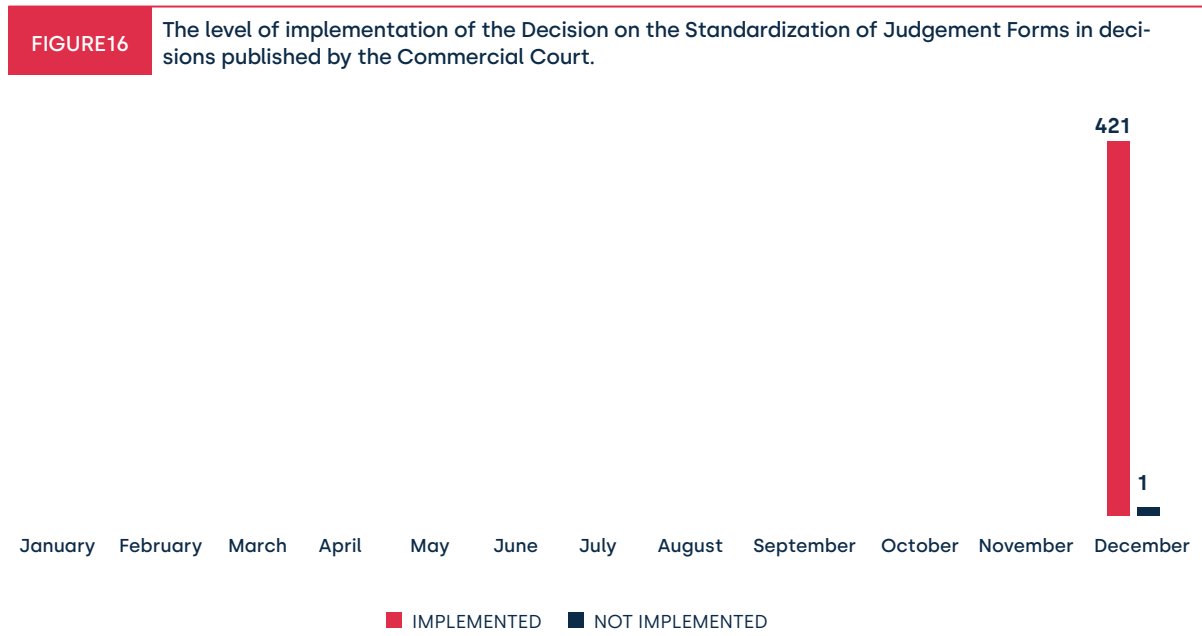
FIGURE16

The level of implementation of the Decision on the Standardization of Judgement Forms in decisions published by the Commercial Court.

421

1

January February March April May June July August September October November December

IMPLEMENTED NOT IMPLEMENTED